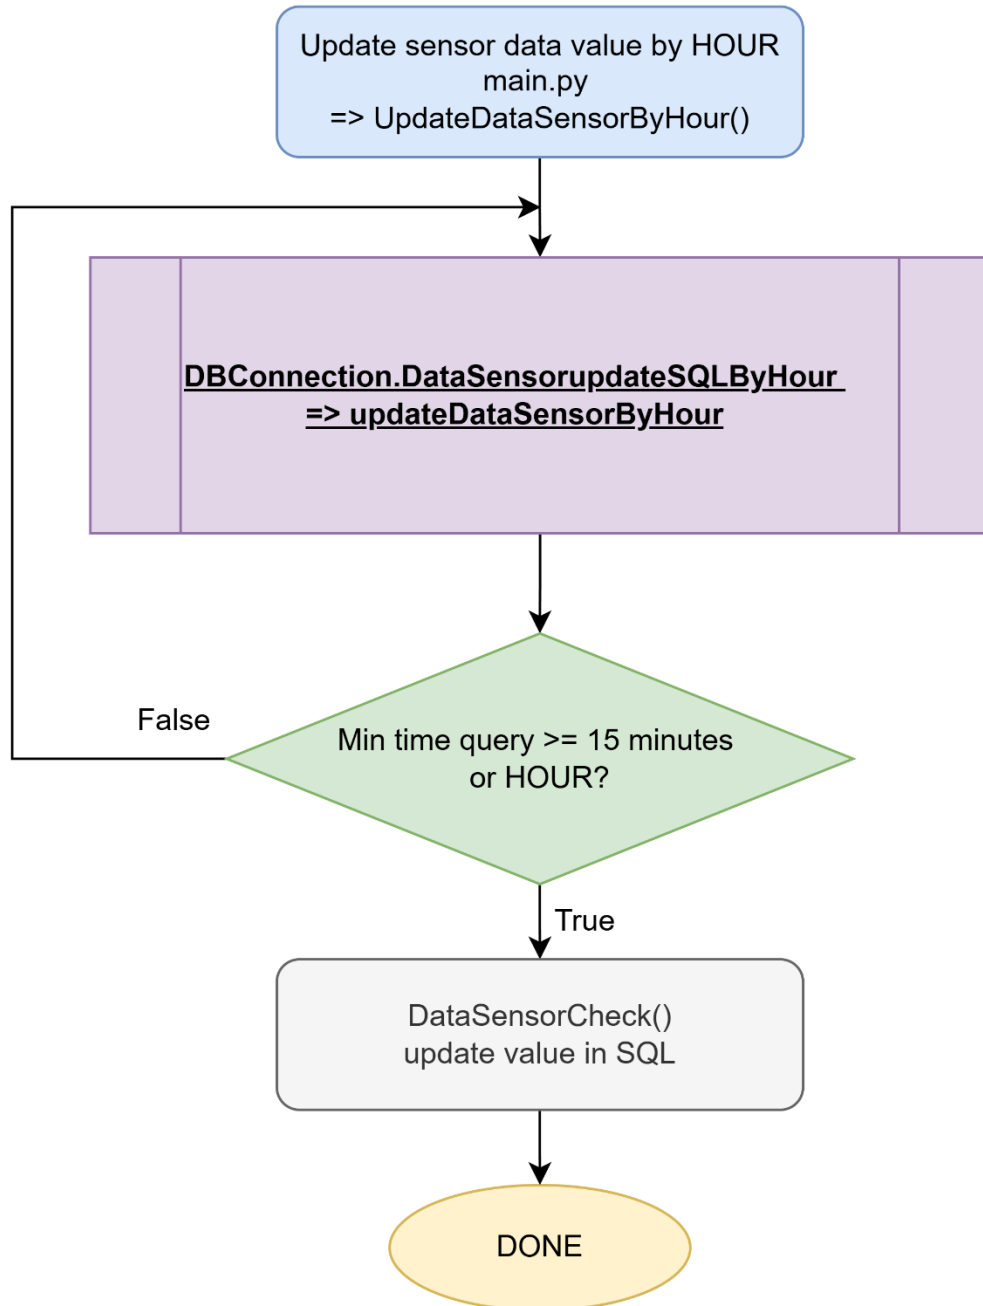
Update sensor data value by HOUR
main.py
=> UpdateDataSensorByHour()

DBConnection.DataSensorupdateSQLByHour
=> updateDataSensorByHour

False

Min time query >= 15 minutes or HOUR?

True

DataSensorCheck()
update value in SQL

DONE